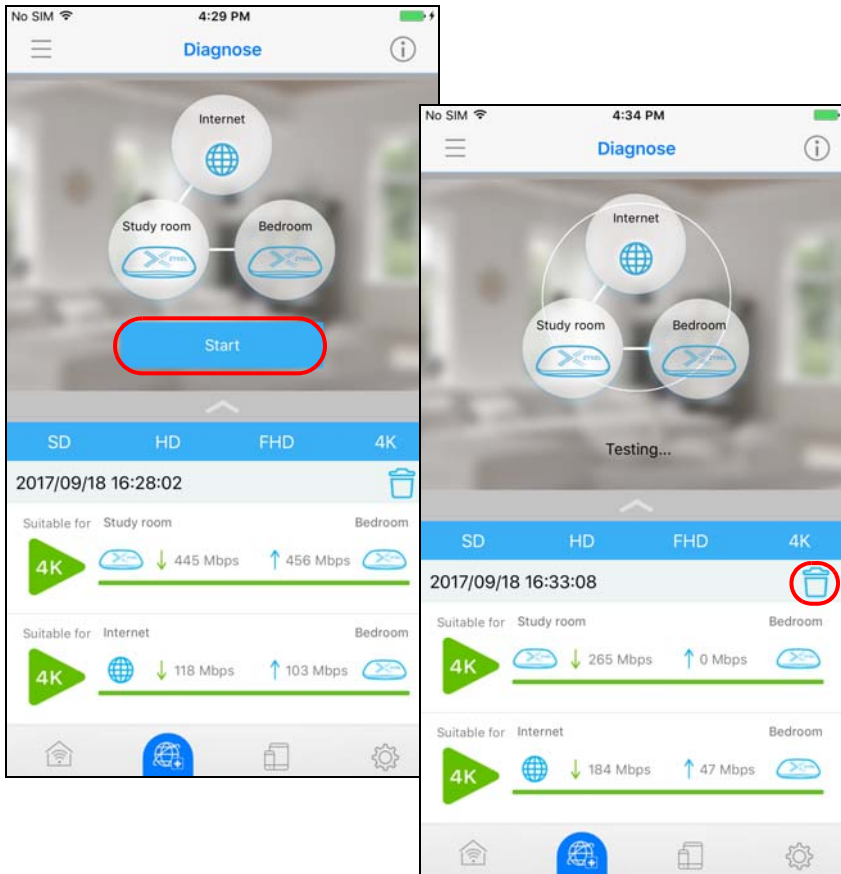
No SIM 4:29 PM

Diagnose

Internet

Study room

Bedroom

Start

SD HD FHD 4K

2017/09/18 16:28:02

Suitable for Study room Bedroom

4K 445 Mbps 456 Mbps

Suitable for Internet Bedroom

4K 118 Mbps 103 Mbps

No SIM 4:34 PM

Diagnose

Internet

Study room

Bedroom

Testing...

SD HD FHD 4K

2017/09/18 16:33:08

Suitable for Study room Bedroom

4K 265 Mbps 0 Mbps

Suitable for Internet Bedroom

4K 184 Mbps 47 Mbps